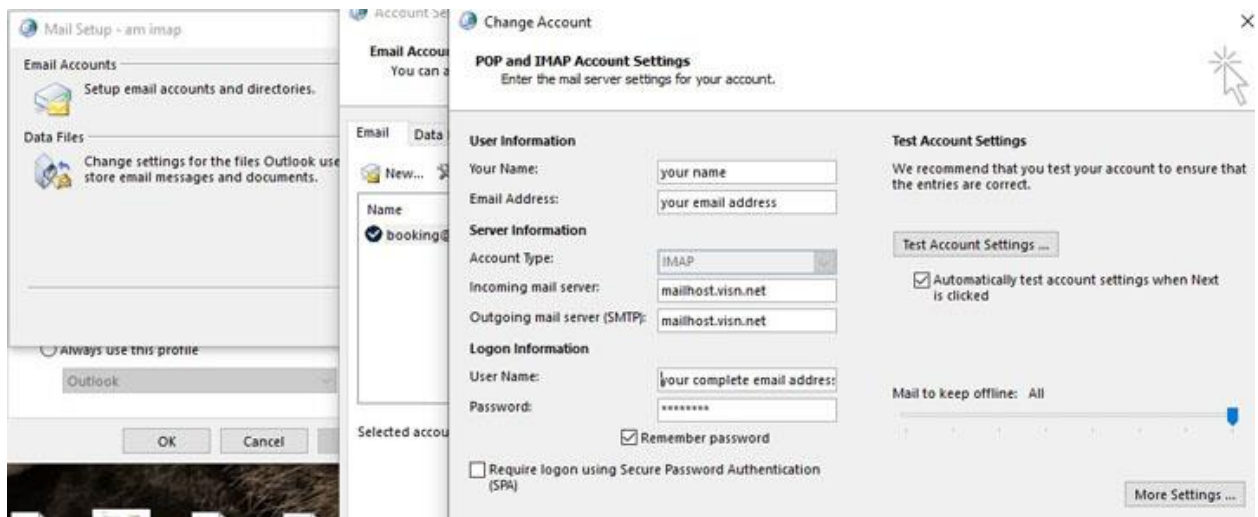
Mail Setup - am imap

Email Accounts

Setup email accounts and directories.

Data Files

Change settings for the files Outlook use store email messages and documents.

Always use this profile

Outlook

OK

Cancel

Account Se

Email Accou

You can a

Email

Data

New...

Name

booking@

Selected accou

Change Account

×

POP and IMAP Account Settings

Enter the mail server settings for your account.

User Information

Your Name:

your name

Email Address:

your email address

Server Information

Account Type:

IMAP

Incoming mail server:

mailhost.visn.net

Outgoing mail server (SMTP):

mailhost.visn.net

Logon Information

User Name:

your complete email addres:

Password:

********

Remember password

Require logon using Secure Password Authentication (SPA)

Test Account Settings

We recommend that you test your account to ensure that the entries are correct.

Test Account Settings ...

Automatically test account settings when Next is clicked

Mail to keep offline: All

More Settings ...